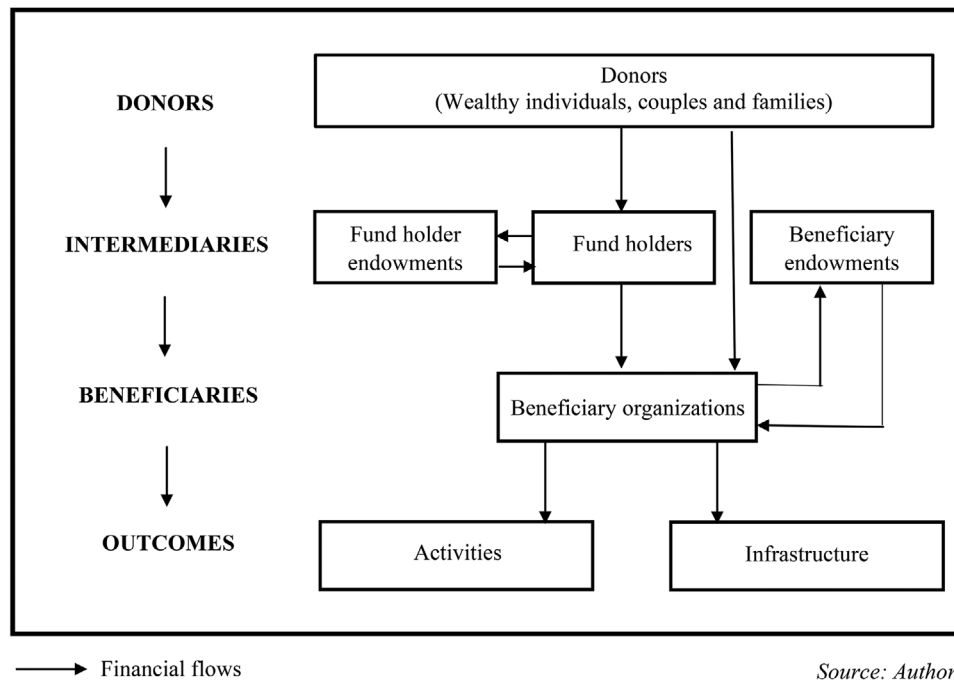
DONORS

INTERMEDIARIES

BENEFICIARIES

OUTCOMES

Donors
(Wealthy individuals, couples and families)

Fund holder endowments

Fund holders

Beneficiary endowments

Beneficiary organizations

Activities

Infrastructure

Financial flows

Source: Author